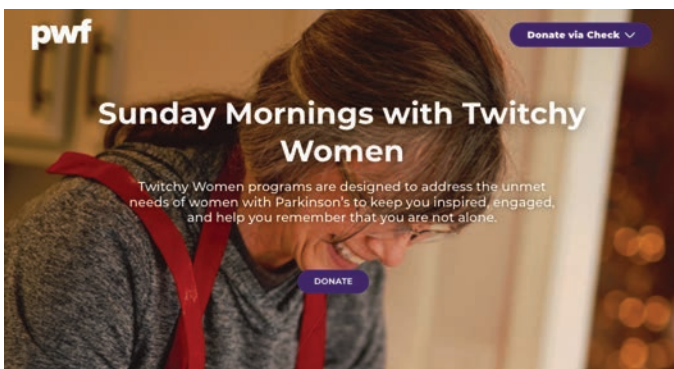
pwf

Donate via Check

Sunday Mornings with Twitchy Women

Twitchy Women programs are designed to address the unmet needs of women with Parkinson's to keep you inspired, engaged, and help you remember that you are not alone.

DONATE